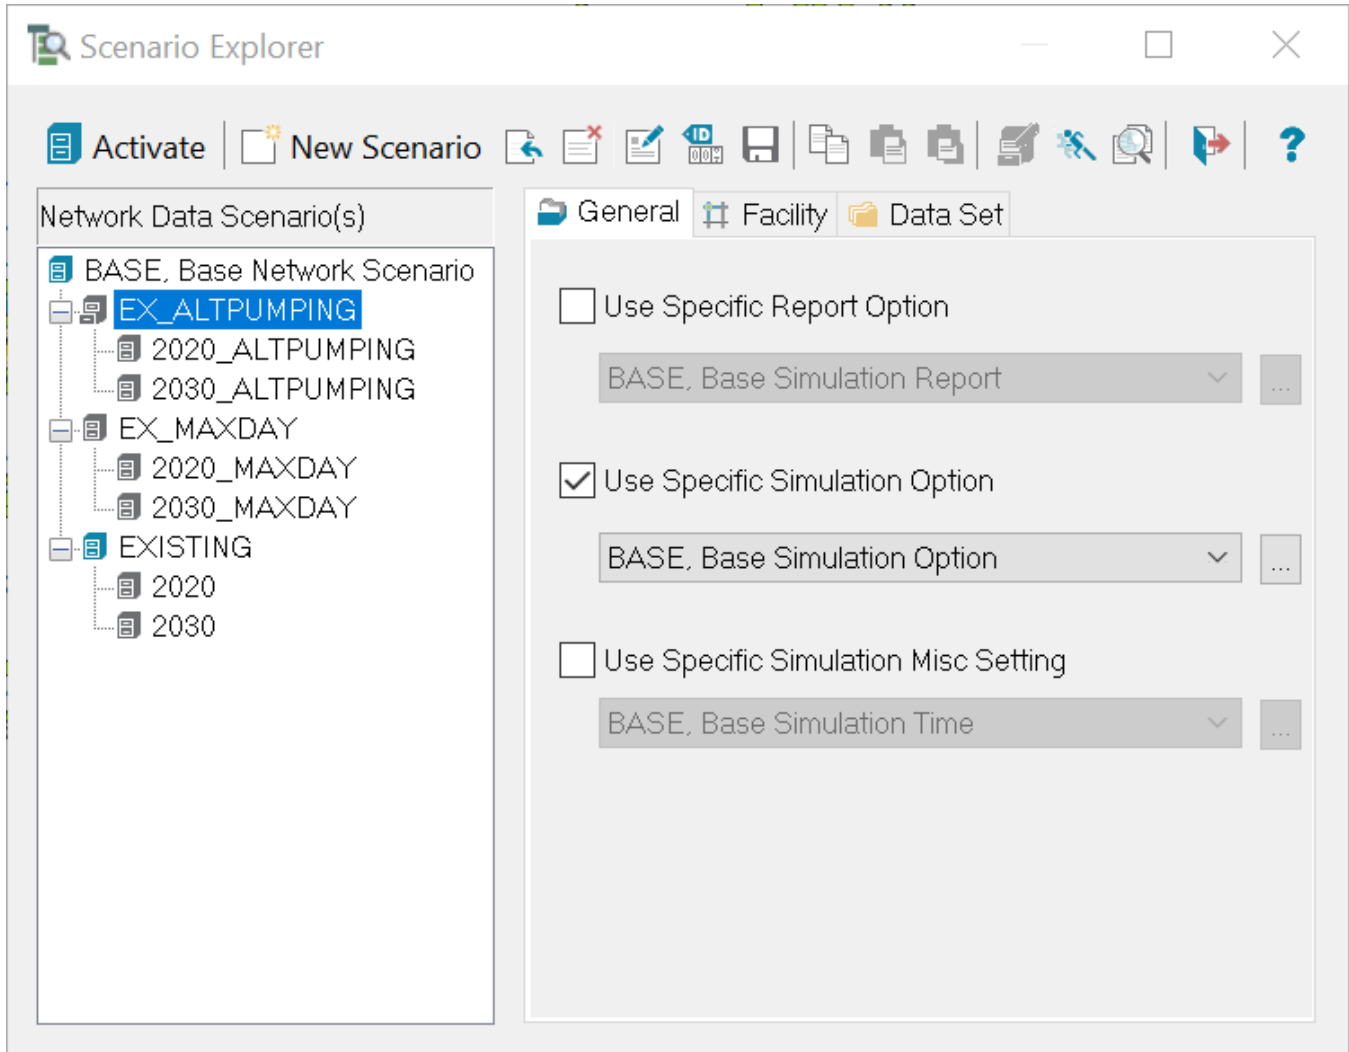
Scenario Explorer

Activate
New Scenario
?

Network Data Scenario(s)

BASE, Base Network Scenario
EX_ALTPUMPING
2020_ALTPUMPING
2030_ALTPUMPING
EX_MAXDAY
2020_MAXDAY
2030_MAXDAY
EXISTING
2020
2030

General
Facility
Data Set

Use Specific Report Option
BASE, Base Simulation Report
...

Use Specific Simulation Option
BASE, Base Simulation Option
...

Use Specific Simulation Misc Setting
BASE, Base Simulation Time
...